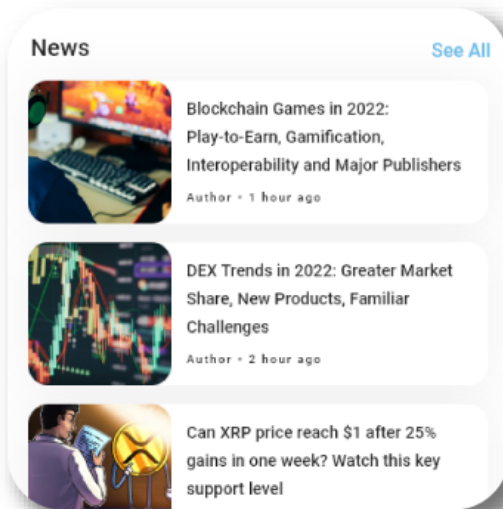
News

See All

Blockchain Games in 2022: Play-to-Earn, Gamification, Interoperability and Major Publishers

Author • 1 hour ago

DEX Trends in 2022: Greater Market Share, New Products, Familiar Challenges

Author • 2 hour ago

Can XRP price reach $1 after 25% gains in one week? Watch this key support level